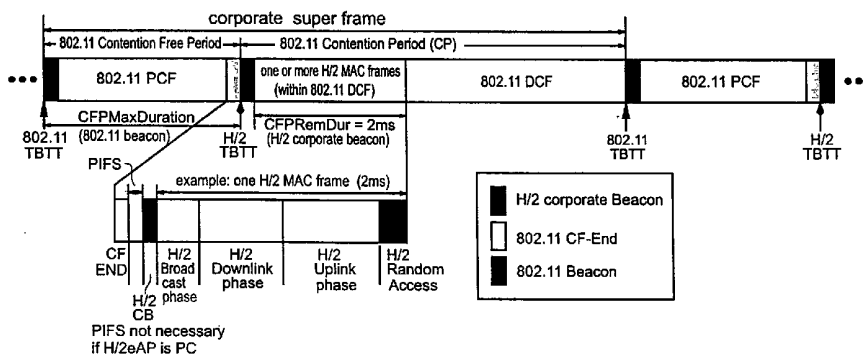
corporate super frame

802.11 Contention Free Period

802.11 Contention Period (CP)

802.11 PCF

one or more H/2 MAC frames (within 802.11 DCF)

802.11 DCF

802.11 PCF

CFPMaxDuration (802.11 beacon)

CFPRemDur = 2ms (H/2 corporate beacon)

802.11 TBTT

H/2 TBTT

802.11 TBTT

H/2 TBTT

PIFS

example: one H/2 MAC frame (2ms)

CF END

H/2 CB

H/2 Broad cast phase

H/2 Downlink phase

H/2 Uplink phase

H/2 Random Access

PIFS not necessary if H/2eAP is PC

H/2 corporate Beacon

802.11 CF-End

802.11 Beacon